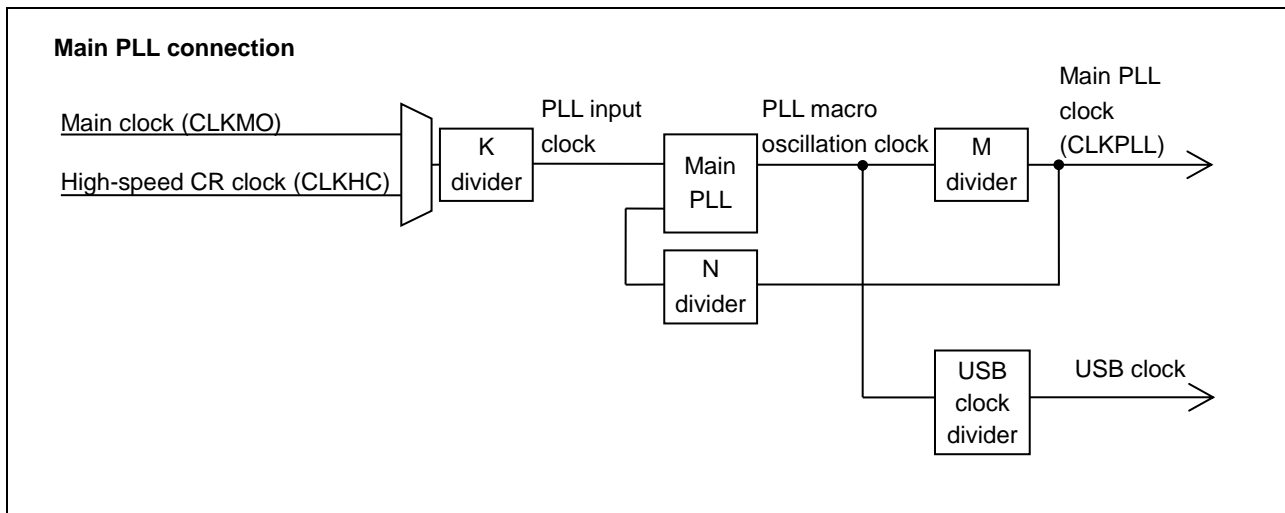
Main PLL connection

Main clock (CLKMO)

High-speed CR clock (CLKHC)

K divider

PLL input clock

Main PLL

N divider

PLL macro oscillation clock

M divider

Main PLL clock (CLKPLL)

USB clock divider

USB clock